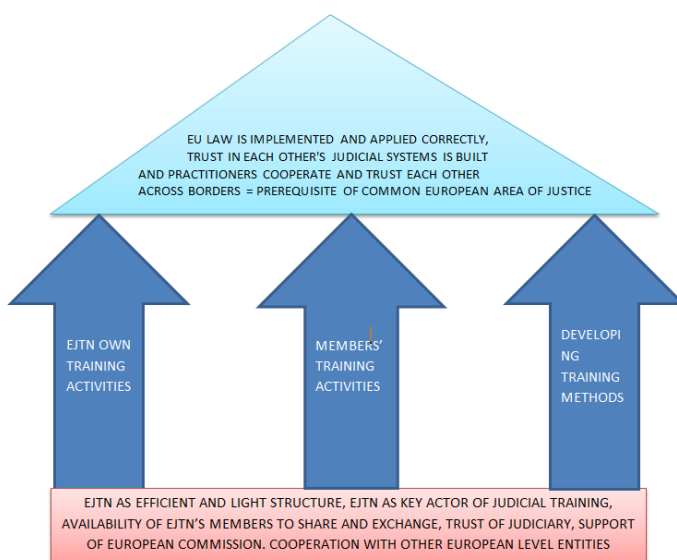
EU LAW IS IMPLEMENTED AND APPLIED CORRECTLY, TRUST IN EACH OTHER'S JUDICIAL SYSTEMS IS BUILT AND PRACTITIONERS COOPERATE AND TRUST EACH OTHER ACROSS BORDERS = PREREQUISITE OF COMMON EUROPEAN AREA OF JUSTICE

EJTN OWN TRAINING ACTIVITIES

MEMBERS' TRAINING ACTIVITIES

DEVELOPI NG TRAINING METHODS

EJTN AS EFFICIENT AND LIGHT STRUCTURE, EJTN AS KEY ACTOR OF JUDICIAL TRAINING, AVAILABILITY OF EJTN'S MEMBERS TO SHARE AND EXCHANGE, TRUST OF JUDICIARY, SUPPORT OF EUROPEAN COMMISSION. COOPERATION WITH OTHER EUROPEAN LEVEL ENTITIES